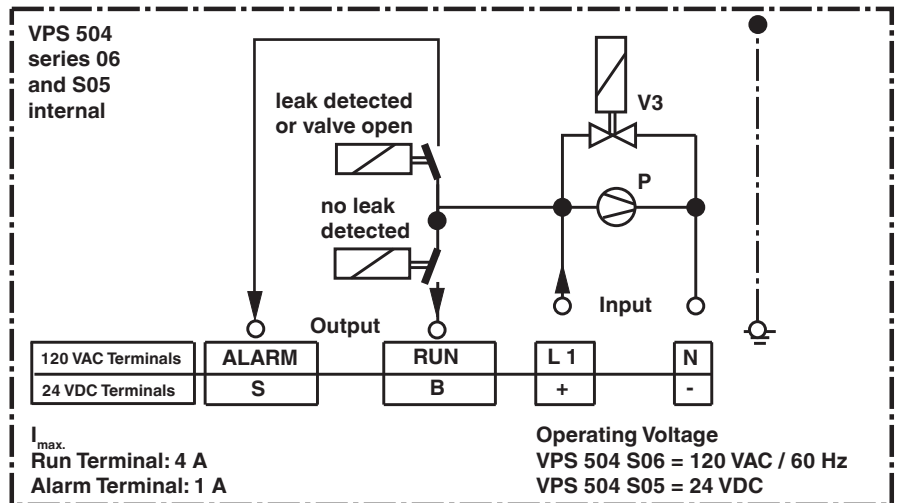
VPS 504 series 06 and S05 internal

leak detected or valve open

V3

P

no leak detected

Input

Output

| 120 VAC Terminals | ALARM | RUN | L 1 | N |
|---|---|---|---|---|
| 24 VDC Terminals | S | B | + | - |

$I_{max.}$
Run Terminal: 4 A
Alarm Terminal: 1 A

Operating Voltage
VPS 504 S06 = 120 VAC / 60 Hz
VPS 504 S05 = 24 VDC